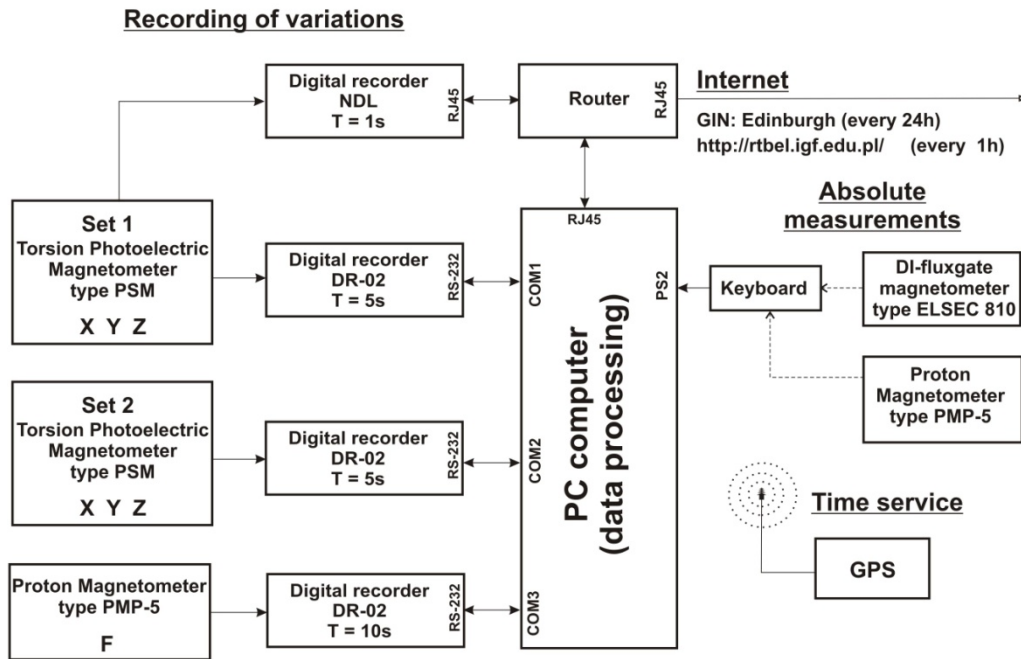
Recording of variations

Digital recorder
NDL
T = 1s
RJ45

Router
RJ45

Internet
GIN: Edinburgh (every 24h)
http://rtbel.igf.edu.pl/ (every 1h)

Set 1
Torsion Photoelectric
Magnetometer
type PSM
X Y Z

Digital recorder
DR-02
T = 5s
RS-232

RJ45
COM1
PS2
PC computer
(data processing)
COM2
COM3

Absolute
measurements

Keyboard

DI-fluxgate
magnetometer
type ELSEC 810

Proton
Magnetometer
type PMP-5

Set 2
Torsion Photoelectric
Magnetometer
type PSM
X Y Z

Digital recorder
DR-02
T = 5s
RS-232

Time service

GPS

Proton Magnetometer
type PMP-5
F

Digital recorder
DR-02
T = 10s
RS-232